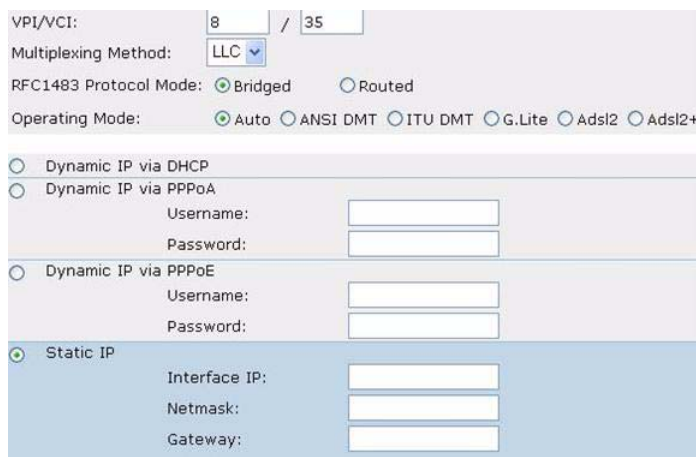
VPI/VCI: 8 / 35

Multiplexing Method: LLC

RFC1483 Protocol Mode: Bridged Routed

Operating Mode: Auto ANSI DMT ITU DMT G.Lite Adsl2 Adsl2+

Dynamic IP via DHCP

Dynamic IP via PPPoA

Username:

Password:

Dynamic IP via PPPoE

Username:

Password:

Static IP

Interface IP:

Netmask:

Gateway: